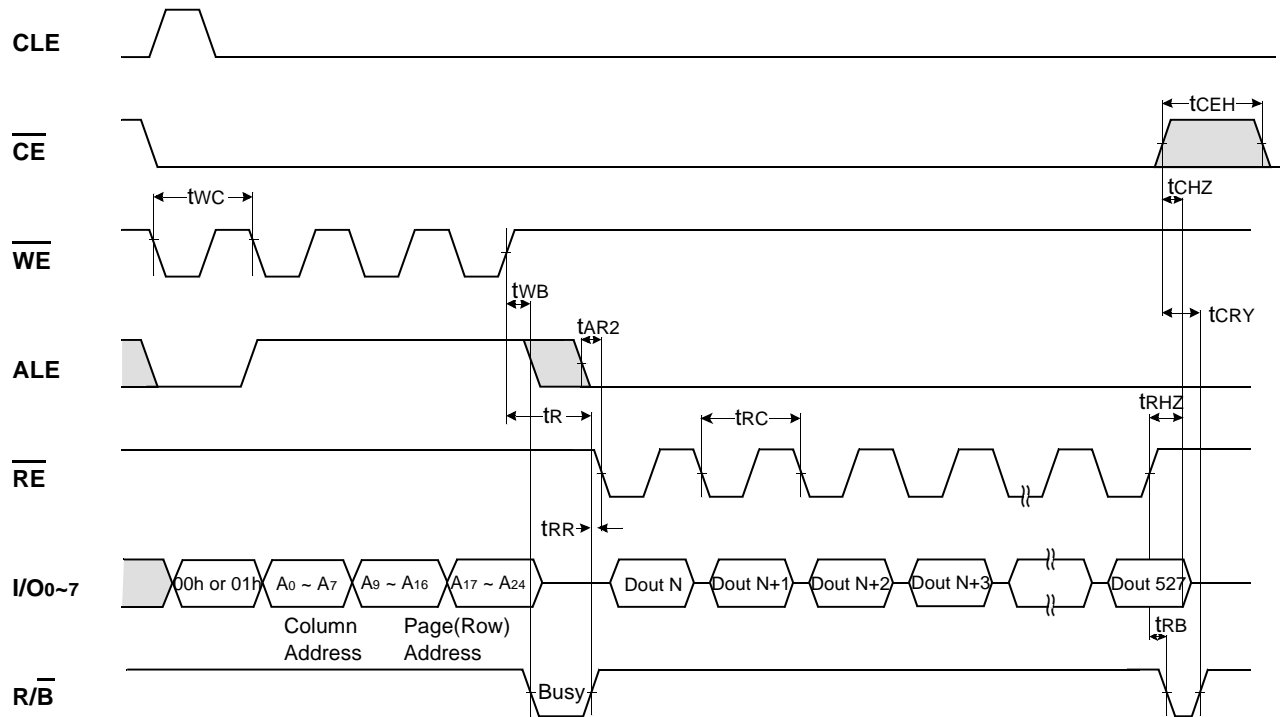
CLE

$\overline{CE}$

$t_{CEH}$

$t_{WC}$

$t_{CHZ}$

$\overline{WE}$

$t_{WB}$

$t_{CRY}$

$t_{AR2}$

ALE

$t_{R}$

$t_{RC}$

$t_{RHZ}$

$\overline{RE}$

$t_{RR}$

$I/O_{0\sim7}$

00h or 01h

$A_0 \sim A_7$

$A_9 \sim A_{16}$

$A_{17} \sim A_{24}$

Dout N

Dout N+1

Dout N+2

Dout N+3

Dout 527

Column Address

Page(Row) Address

$t_{RB}$

$R/\overline{B}$

Busy